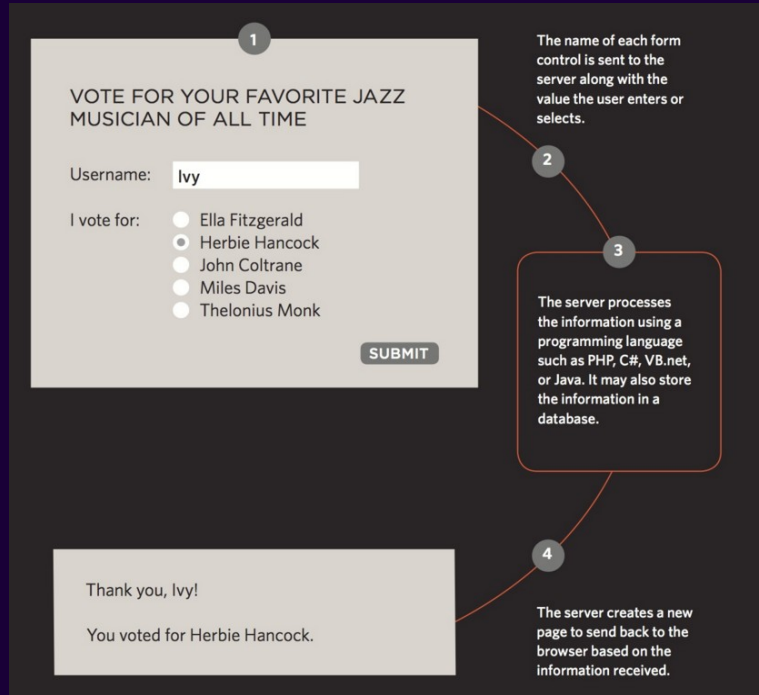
1

VOTE FOR YOUR FAVORITE JAZZ MUSICIAN OF ALL TIME

Username: Ivy

I vote for: Ella Fitzgerald
Herbie Hancock
John Coltrane
Miles Davis
Thelonius Monk

SUBMIT

The name of each form control is sent to the server along with the value the user enters or selects.

2

3

The server processes the information using a programming language such as PHP, C#, VB.net, or Java. It may also store the information in a database.

4

Thank you, Ivy!

You voted for Herbie Hancock.

The server creates a new page to send back to the browser based on the information received.